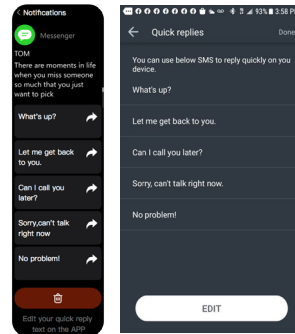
< Notifications

Messenger

TOM

There are moments in life when you miss someone so much that you just want to pick

What's up?

Let me get back to you.

Can I call you later?

Sorry,can't talk right now

No problem!

Edit your quick reply text on the APP

93% 3:58 PM

Quick replies

Done

You can use below SMS to reply quickly on you device.

What's up?

Let me get back to you.

Can I call you later?

Sorry, can't talk right now.

No problem!

EDIT